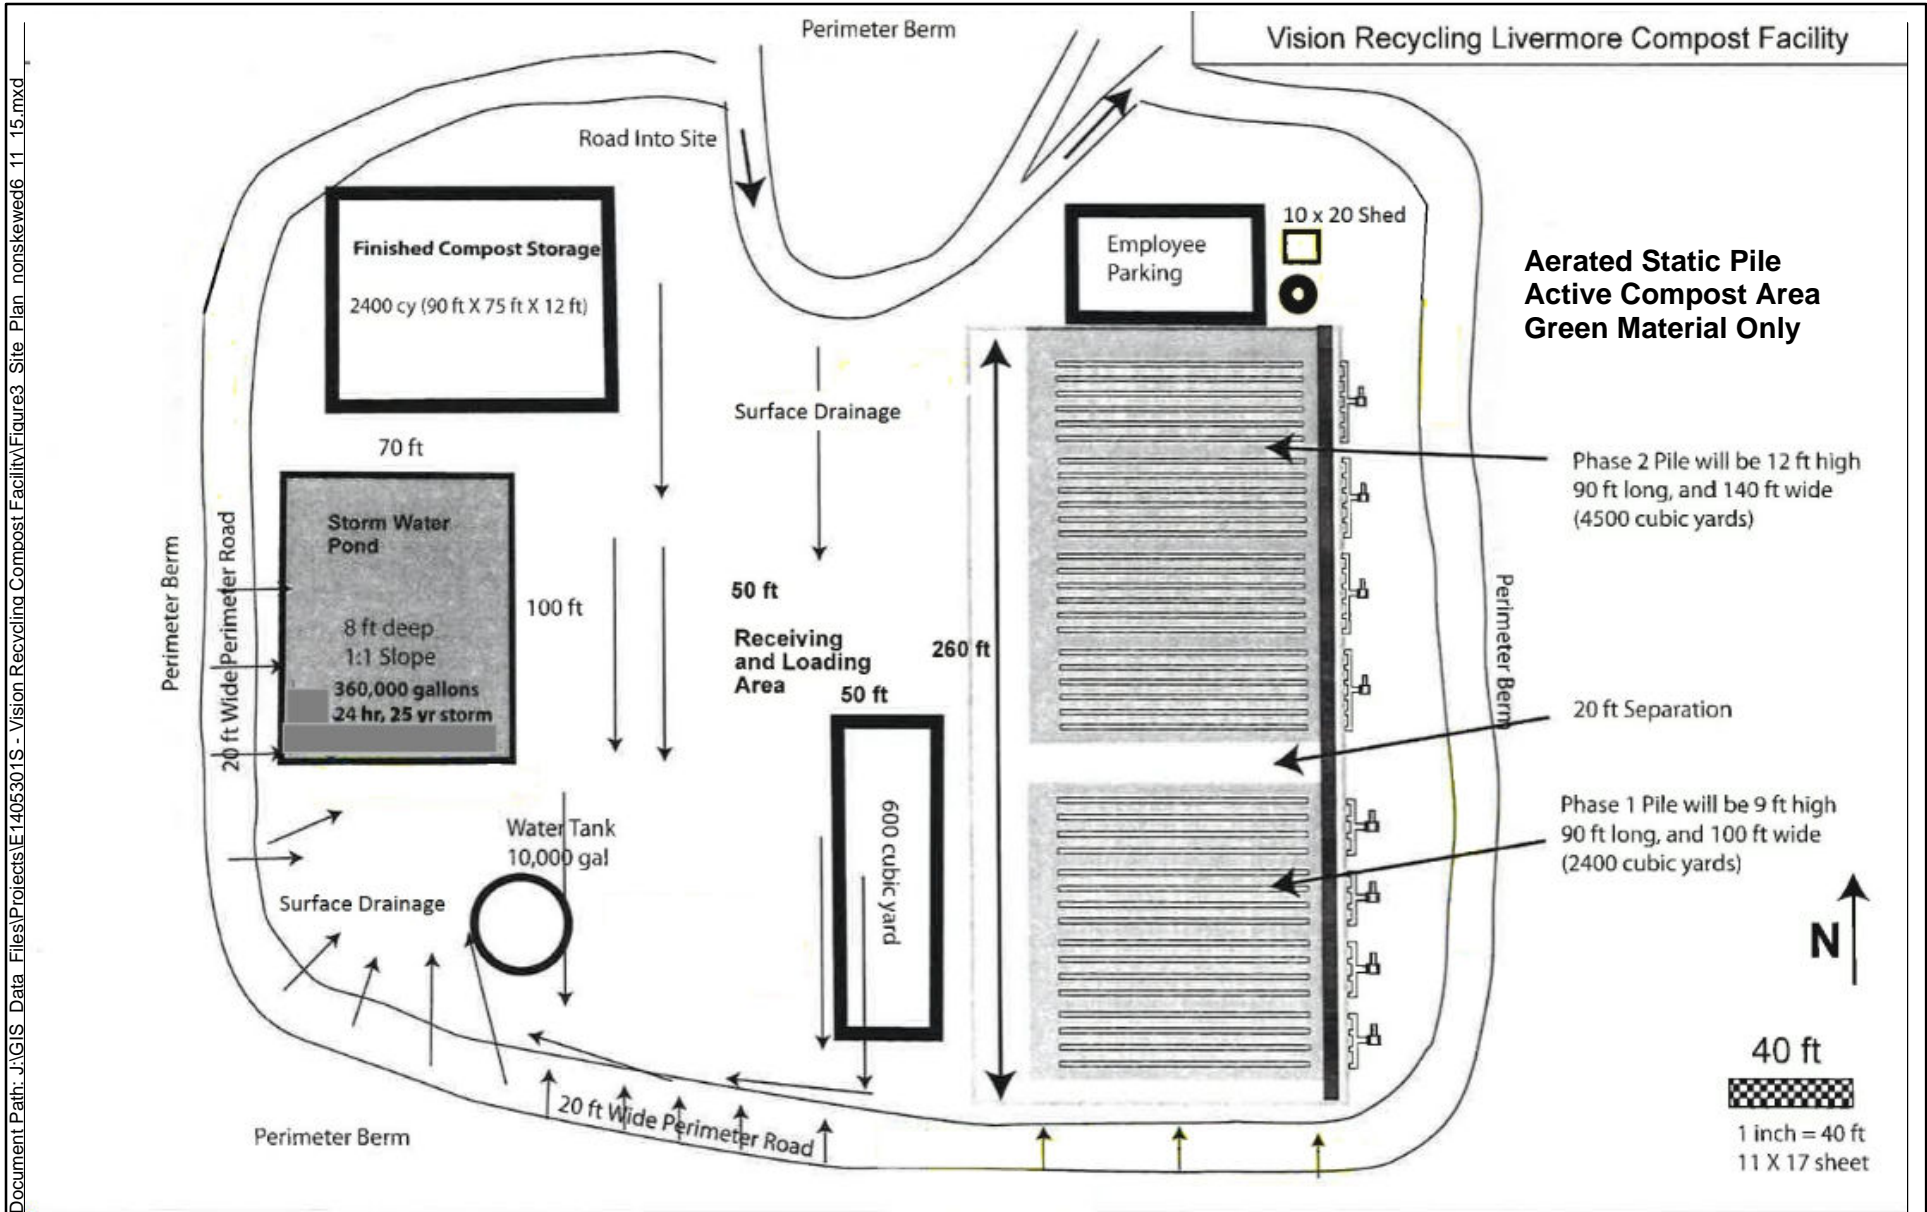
Vision Recycling Livermore Compost Facility

Perimeter Berm

Road Into Site

Finished Compost Storage

2400 cy (90 ft X 75 ft X 12 ft)

10 x 20 Shed

Employee Parking

Aerated Static Pile
Active Compost Area
Green Material Only

Surface Drainage

70 ft

Storm Water Pond

8 ft deep
1:1 Slope
360,000 gallons
24 hr, 25 yr storm

100 ft

Perimeter Berm

20 ft Wide Perimeter Road

50 ft

Receiving and Loading Area

50 ft

260 ft

Phase 2 Pile will be 12 ft high 90 ft long, and 140 ft wide (4500 cubic yards)

Perimeter Berm

20 ft Separation

Phase 1 Pile will be 9 ft high 90 ft long, and 100 ft wide (2400 cubic yards)

600 cubic yard

Water Tank 10,000 gal

Surface Drainage

N

40 ft

1 inch = 40 ft
11 X 17 sheet

Perimeter Berm

20 ft Wide Perimeter Road

Document Path: J:\GIS_Data_Files\Projects\E14053015 - Vision Recycling Compost Facility\Figure3_Site_Plan_nonskewed6_11_15.mxd